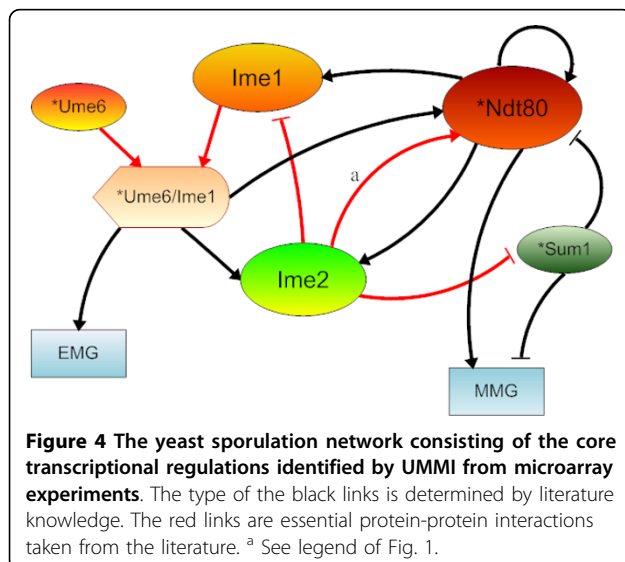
Ime1

*Ume6

*Ndt80

a

*Ume6/Ime1

*Sum1

Ime2

EMG

MMG

**Figure 4 The yeast sporulation network consisting of the core transcriptional regulations identified by UMMI from microarray experiments**. The type of the black links is determined by literature knowledge. The red links are essential protein-protein interactions taken from the literature. $^{a}$ See legend of Fig. 1.